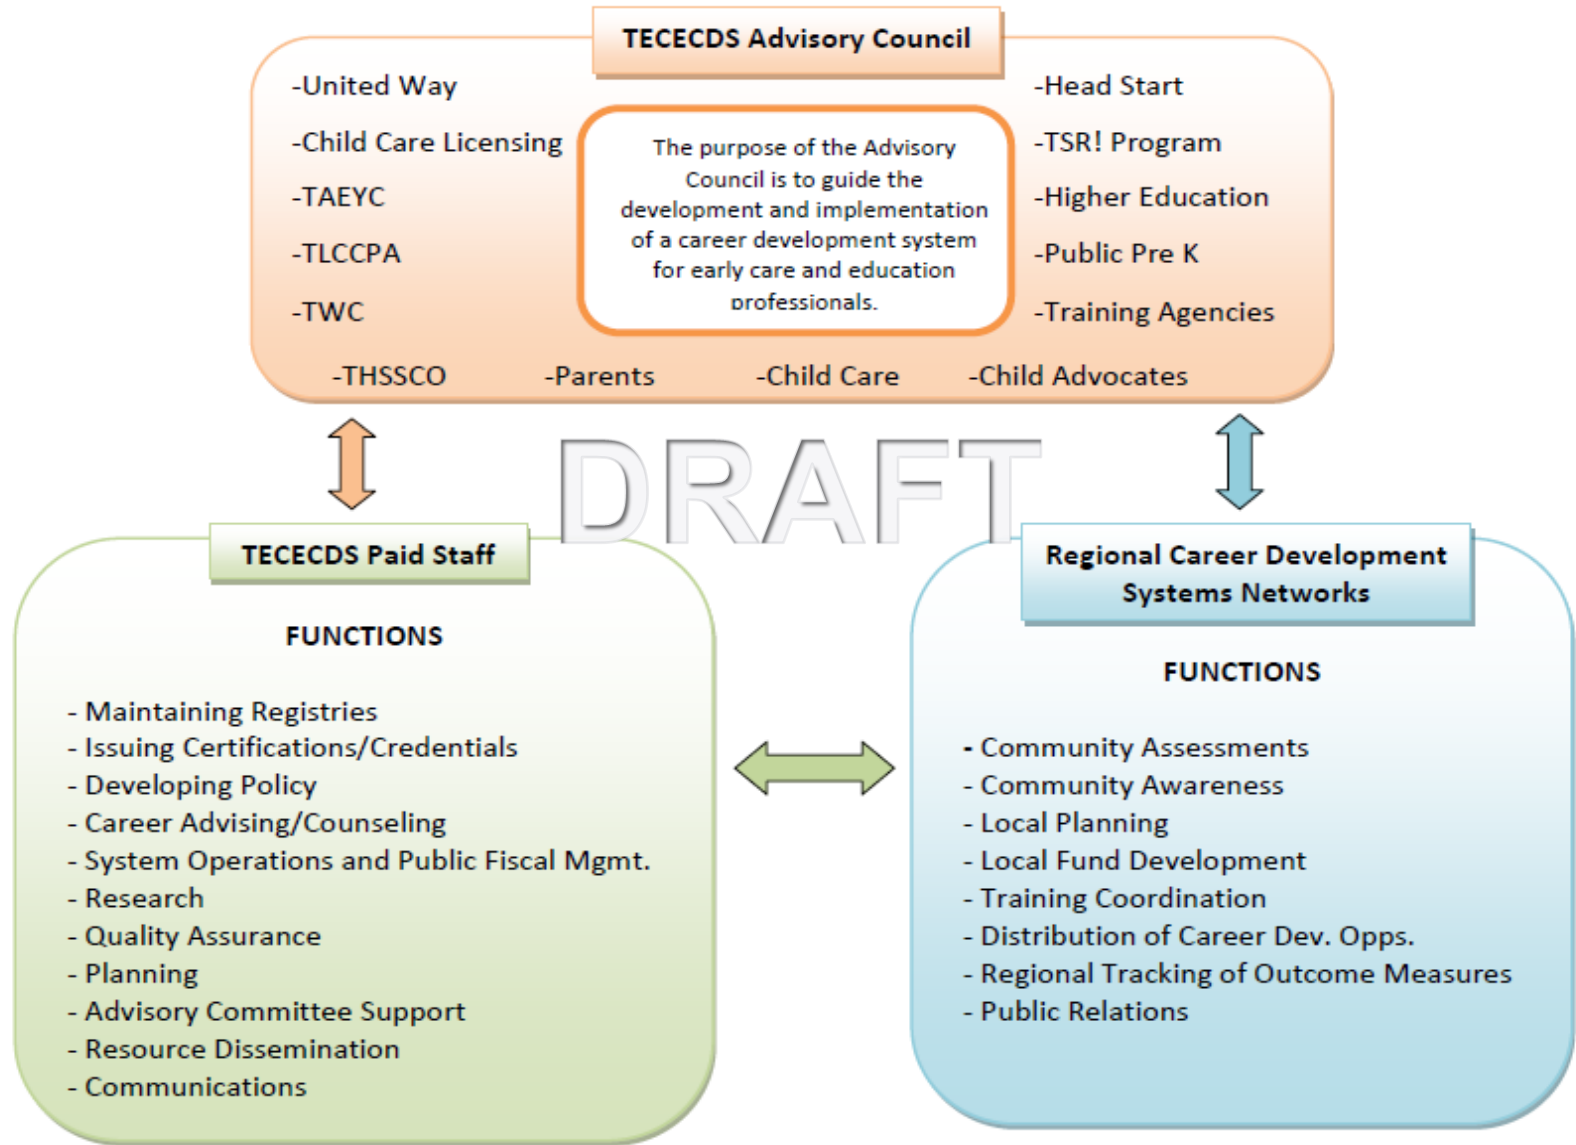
TECECDS Advisory Council

-United Way

-Child Care Licensing

-TAEYC

-TLCCPA

-TWC

The purpose of the Advisory Council is to guide the development and implementation of a career development system for early care and education professionals.

-Head Start

-TSR! Program

-Higher Education

-Public Pre K

-Training Agencies

-THSSCO -Parents -Child Care -Child Advocates

DRAFT

TECECDS Paid Staff

FUNCTIONS

- Maintaining Registries
- Issuing Certifications/Credentials
- Developing Policy
- Career Advising/Counseling
- System Operations and Public Fiscal Mgmt.
- Research
- Quality Assurance
- Planning
- Advisory Committee Support
- Resource Dissemination
- Communications

Regional Career Development Systems Networks

FUNCTIONS

- Community Assessments
- Community Awareness
- Local Planning
- Local Fund Development
- Training Coordination
- Distribution of Career Dev. Opps.
- Regional Tracking of Outcome Measures
- Public Relations